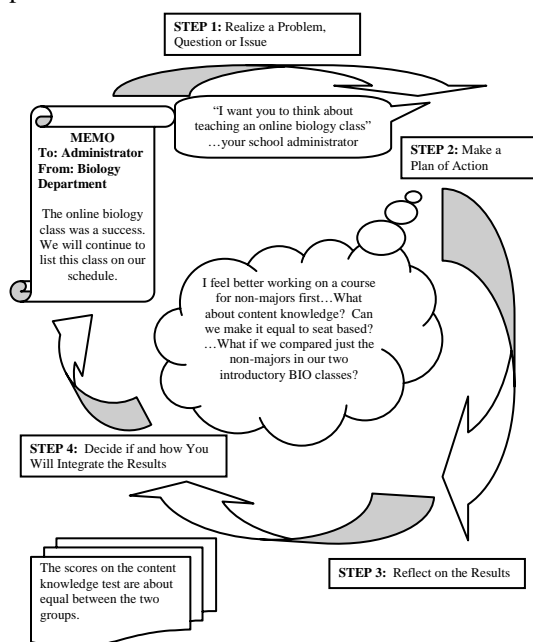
**STEP 1:** Realize a Problem, Question or Issue

"I want you to think about teaching an online biology class" …your school administrator

**STEP 2:** Make a Plan of Action

**MEMO**
**To: Administrator**
**From: Biology Department**

The online biology class was a success. We will continue to list this class on our schedule.

I feel better working on a course for non-majors first…What about content knowledge? Can we make it equal to seat based? …What if we compared just the non-majors in our two introductory BIO classes?

**STEP 4:** Decide if and how You Will Integrate the Results

The scores on the content knowledge test are about equal between the two groups.

**STEP 3:** Reflect on the Results